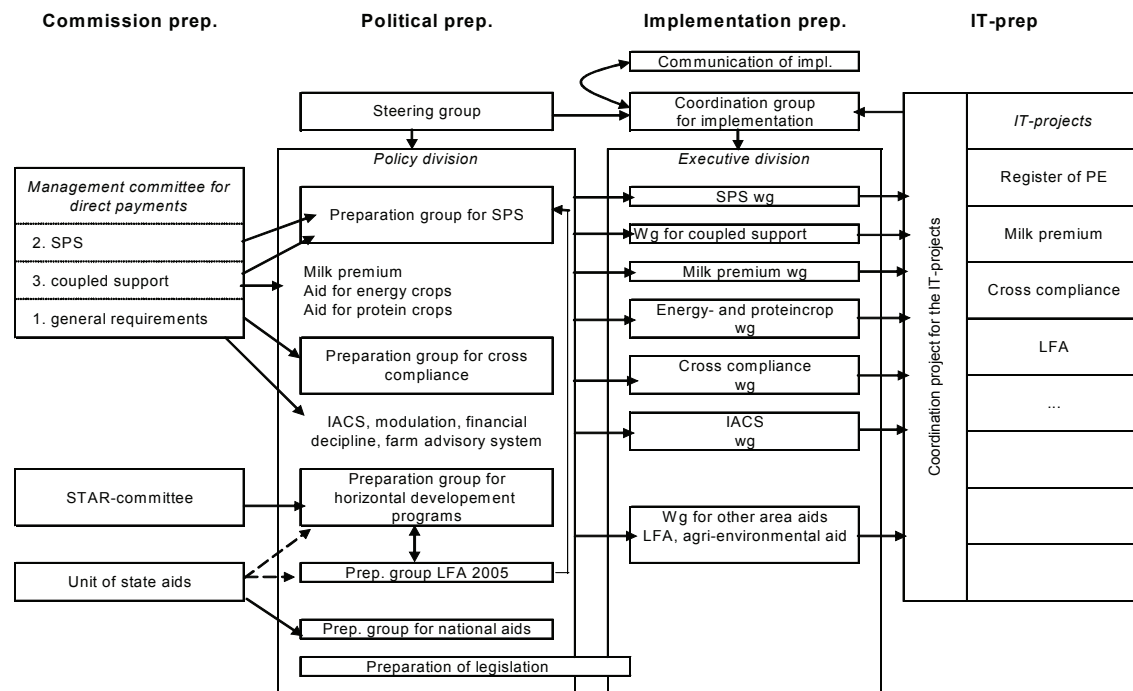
Commission prep.

Political prep.

Implementation prep.

IT-prep

Communication of impl.

Steering group

Coordination group for implementation

IT-projects

Policy division

Executive division

Management committee for direct payments

2. SPS

3. coupled support

1. general requirements

Preparation group for SPS

Milk premium
Aid for energy crops
Aid for protein crops

Preparation group for cross compliance

IACS, modulation, financial decipline, farm advisory system

SPS wg

Wg for coupled support

Milk premium wg

Energy- and proteincrop wg

Cross compliance wg

IACS wg

Register of PE

Milk premium

Cross compliance

LFA

...

Coordination project for the IT-projects

STAR-committee

Preparation group for horizontal developement programs

Unit of state aids

Prep. group LFA 2005

Wg for other area aids LFA, agri-environmental aid

Prep. group for national aids

Preparation of legislation